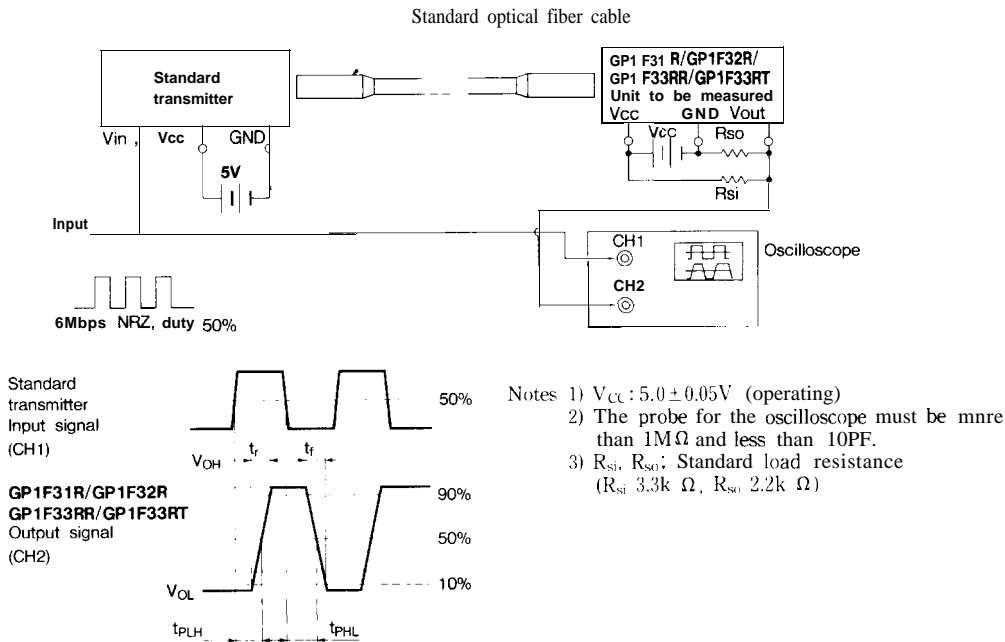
Standard optical fiber cable

Standard transmitter

Vin , Vcc GND

5V

GP1 F31 R/GP1F32R/ GP1 F33RR/GP1F33RT Unit to be measured

Vcc GND Vout

Vcc Rso

Rsi

Input

CH1

CH2

Oscilloscope

6Mbps NRZ, duty 50%

Standard transmitter Input signal (CH1)

50%

$V_{OH}$ $t_r$ $t_f$

GP1F31R/GP1F32R GP1F33RR/GP1F33RT Output signal (CH2)

90%

50%

10%

$V_{OL}$

$t_{PLH}$ $t_{PHL}$

Notes 1) $V_{CC}$ : $5.0 \pm 0.05V$ (operating)
2) The probe for the oscilloscope must be mnre than $1M\Omega$ and less than 10PF.
3) $R_{si}$, $R_{so}$: Standard load resistance ($R_{si}$ 3.3k $\Omega$, $R_{so}$ 2.2k $\Omega$)